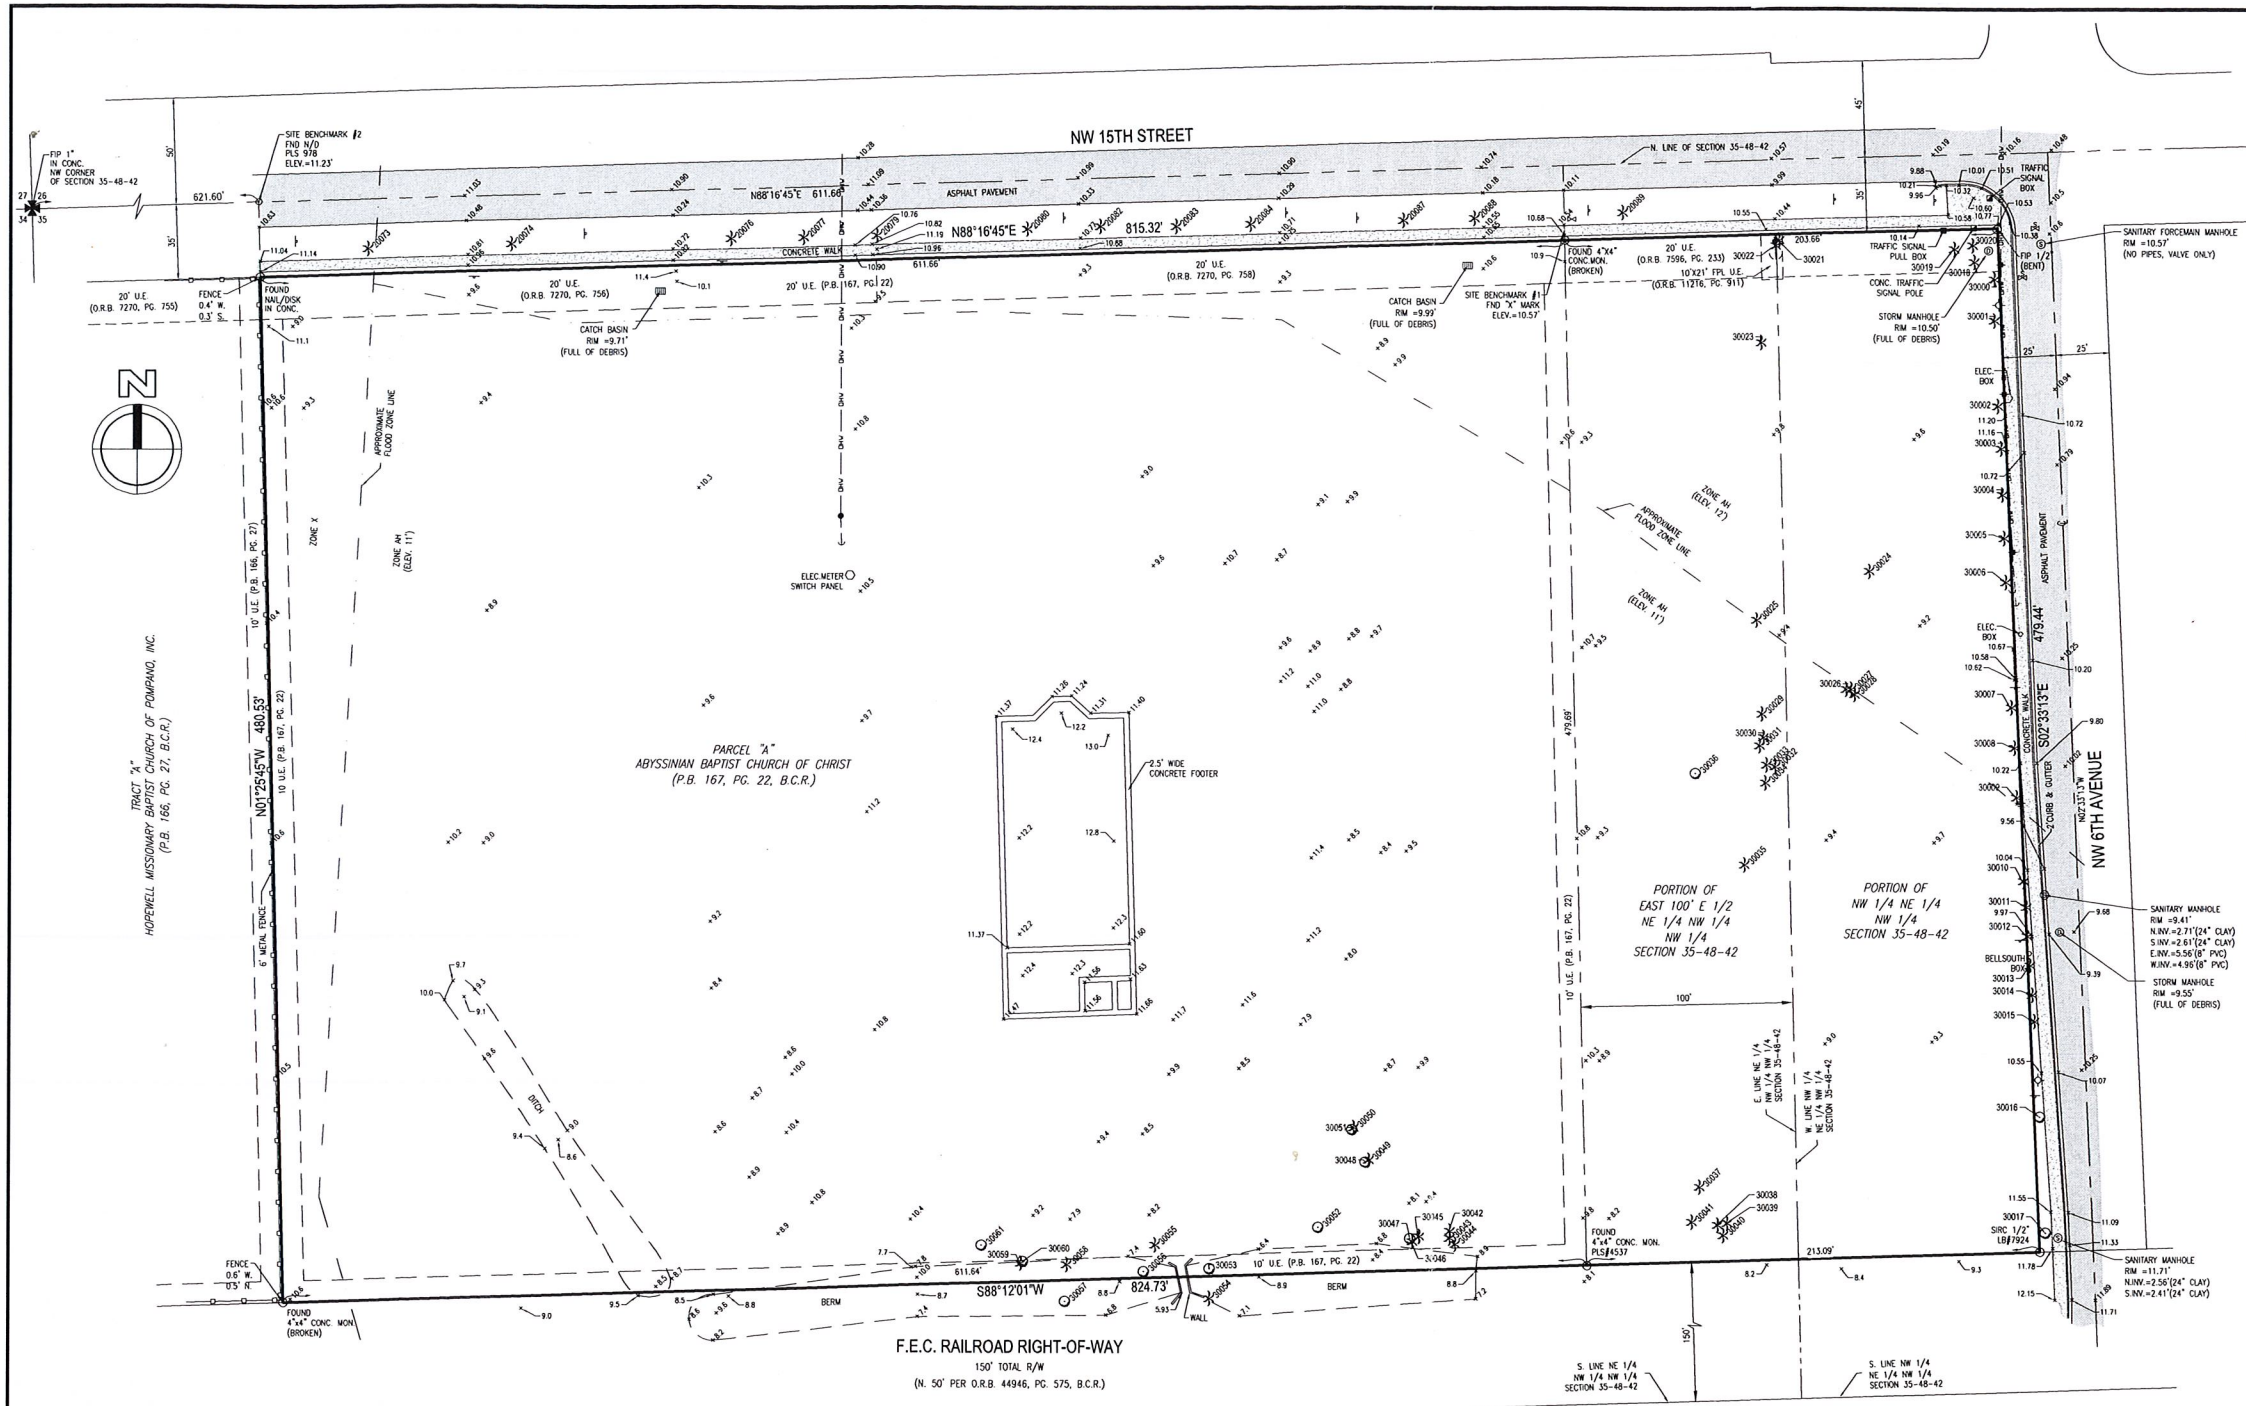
NW 15TH STREET

FIP 1"
IN CONC.
NW CORNER
OF SECTION 35-48-42

27 26
34 35

621.60'

50'

35'

SITE BENCHMARK #2
FND N/D
PLS 978
ELEV.=11.23'

N88°16'45"E 611.66'

ASPHALT PAVEMENT

N88°16'45"E 815.32'

N. LINE OF SECTION 35-48-42

45'

35'

TRAFFIC SIGNAL BOX

CONCRETE WALK

20' U.E.
(O.R.B. 7270, PG. 755)

FENCE
0.4' W.
0.3' S.

FOUND
NAIL/DISK
IN CONC.

20' U.E.
(O.R.B. 7270, PG. 756)

20' U.E. (P.B. 167, PG. 22)

20' U.E.
(O.R.B. 7270, PG. 758)

CATCH BASIN
RIM =9.71'
(FULL OF DEBRIS)

CATCH BASIN
RIM =9.99'
(FULL OF DEBRIS)

SITE BENCHMARK #1
FND "X" MARK
ELEV.=10.57'

FOUND 4"X4"
CONC.MON.
(BROKEN)

20' U.E.
(O.R.B. 7596, PG. 233)

10'X21' FPL U.E.
(O.R.B. 11216, PG. 911)

203.66'

TRAFFIC SIGNAL PULL BOX

CONC. TRAFFIC SIGNAL POLE

STORM MANHOLE
RIM =10.50'
(FULL OF DEBRIS)

FIP 1/2"
(BENT)

SANITARY FORCEMAIN MANHOLE
RIM =10.57'
(NO PIPES, VALVE ONLY)

25' 25'

ELEC. BOX

APPROXIMATE FLOOD ZONE LINE

ZONE X

ZONE AH
(ELEV. 11')

ELEC.METER
SWITCH PANEL

APPROXIMATE FLOOD ZONE LINE

ZONE AH
(ELEV. 12')

ZONE AH
(ELEV. 11')

ASPHALT PAVEMENT

479.44'

S02°33'13"E

CONCRETE WALK

2'CURB & GUTTER

NW 6TH AVENUE

N02°33'13"W

TRACT "A"
HOPEWELL MISSIONARY BAPTIST CHURCH OF POMPANO, INC.
(P.B. 166, PG. 27, B.C.R.)

10' U.E. (P.B. 166, PG. 27)

10' U.E. (P.B. 167, PG. 22)

N01°25'45"W 480.53'

6' METAL FENCE

PARCEL "A"
ABYSSINIAN BAPTIST CHURCH OF CHRIST
(P.B. 167, PG. 22, B.C.R.)

2.5' WIDE
CONCRETE FOOTER

479.69'

10' U.E. (P.B. 167, PG. 22)

PORTION OF
EAST 100' E 1/2
NE 1/4 NW 1/4
NW 1/4
SECTION 35-48-42

PORTION OF
NW 1/4 NE 1/4
NW 1/4
SECTION 35-48-42

100'

E. LINE NE 1/4
NW 1/4 NW 1/4
SECTION 35-48-42

W. LINE NW 1/4
NE 1/4 NW 1/4
SECTION 35-48-42

ELEC. BOX

BELLSOUTH BOX

SANITARY MANHOLE
RIM =9.41'
N.INV.=2.71'(24" CLAY)
S.INV.=2.61'(24" CLAY)
E.INV.=5.56'(8" PVC)
W.INV.=4.96'(8" PVC)

STORM MANHOLE
RIM =9.55'
(FULL OF DEBRIS)

DITCH

SIRC 1/2"
LB 7924

SANITARY MANHOLE
RIM =11.71'
N.INV.=2.56'(24" CLAY)
S.INV.=2.41'(24" CLAY)

FENCE
0.6' W.
0.5' N.

FOUND
4"x4" CONC. MON.
(BROKEN)

611.64'

S88°12'01"W

824.73'

BERM

WALL

10' U.E. (P.B. 167, PG. 22)

FOUND
4"x4" CONC. MON.
PLS 4537

213.09'

150'

F.E.C. RAILROAD RIGHT-OF-WAY
150' TOTAL R/W
(N. 50' PER O.R.B. 44946, PG. 575, B.C.R.)

S. LINE NE 1/4
NW 1/4 NW 1/4
SECTION 35-48-42

S. LINE NW 1/4
NE 1/4 NW 1/4
SECTION 35-48-42